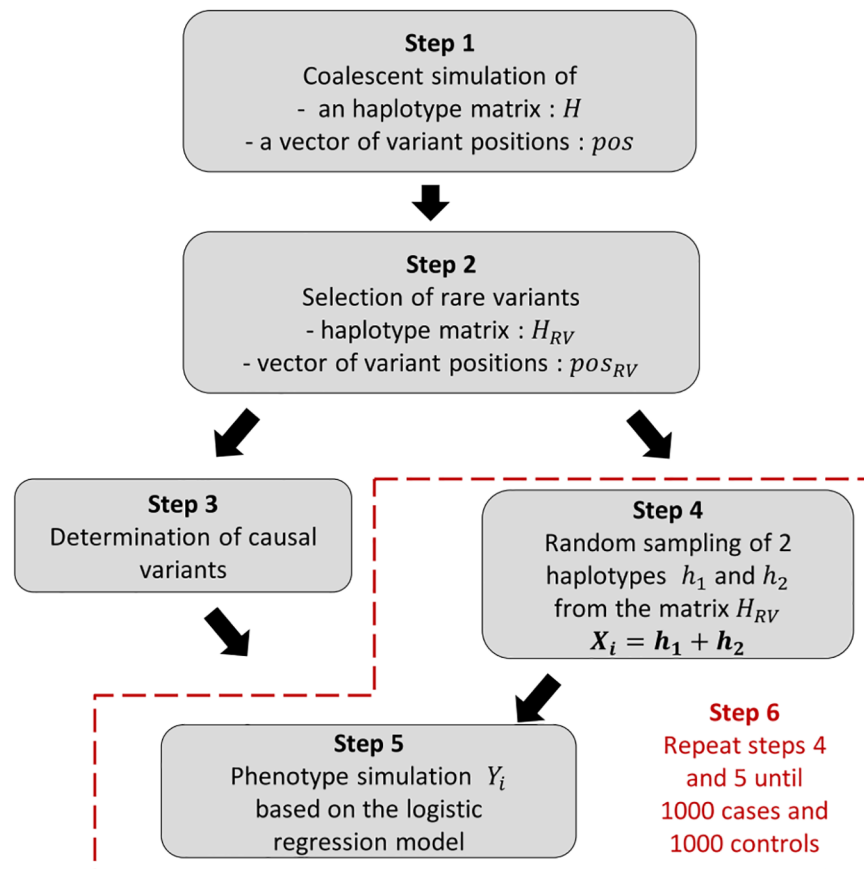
**Step 1**
Coalescent simulation of
- an haplotype matrix : $H$
- a vector of variant positions : $pos$

**Step 2**
Selection of rare variants
- haplotype matrix : $H_{RV}$
- vector of variant positions : $pos_{RV}$

**Step 3**
Determination of causal variants

**Step 4**
Random sampling of 2 haplotypes $h_1$ and $h_2$ from the matrix $H_{RV}$
$\boldsymbol{X_i = h_1 + h_2}$

**Step 5**
Phenotype simulation $Y_i$ based on the logistic regression model

**Step 6**
Repeat steps 4 and 5 until 1000 cases and 1000 controls